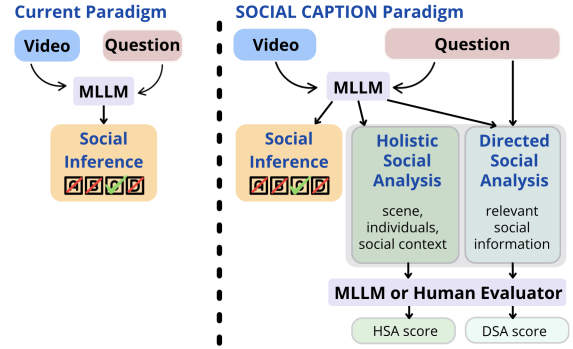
Current Paradigm

Video

Question

MLLM

Social Inference

A B C D

SOCIAL CAPTION Paradigm

Video

Question

MLLM

Social Inference

A B C D

Holistic Social Analysis

scene, individuals, social context

Directed Social Analysis

relevant social information

MLLM or Human Evaluator

HSA score

DSA score